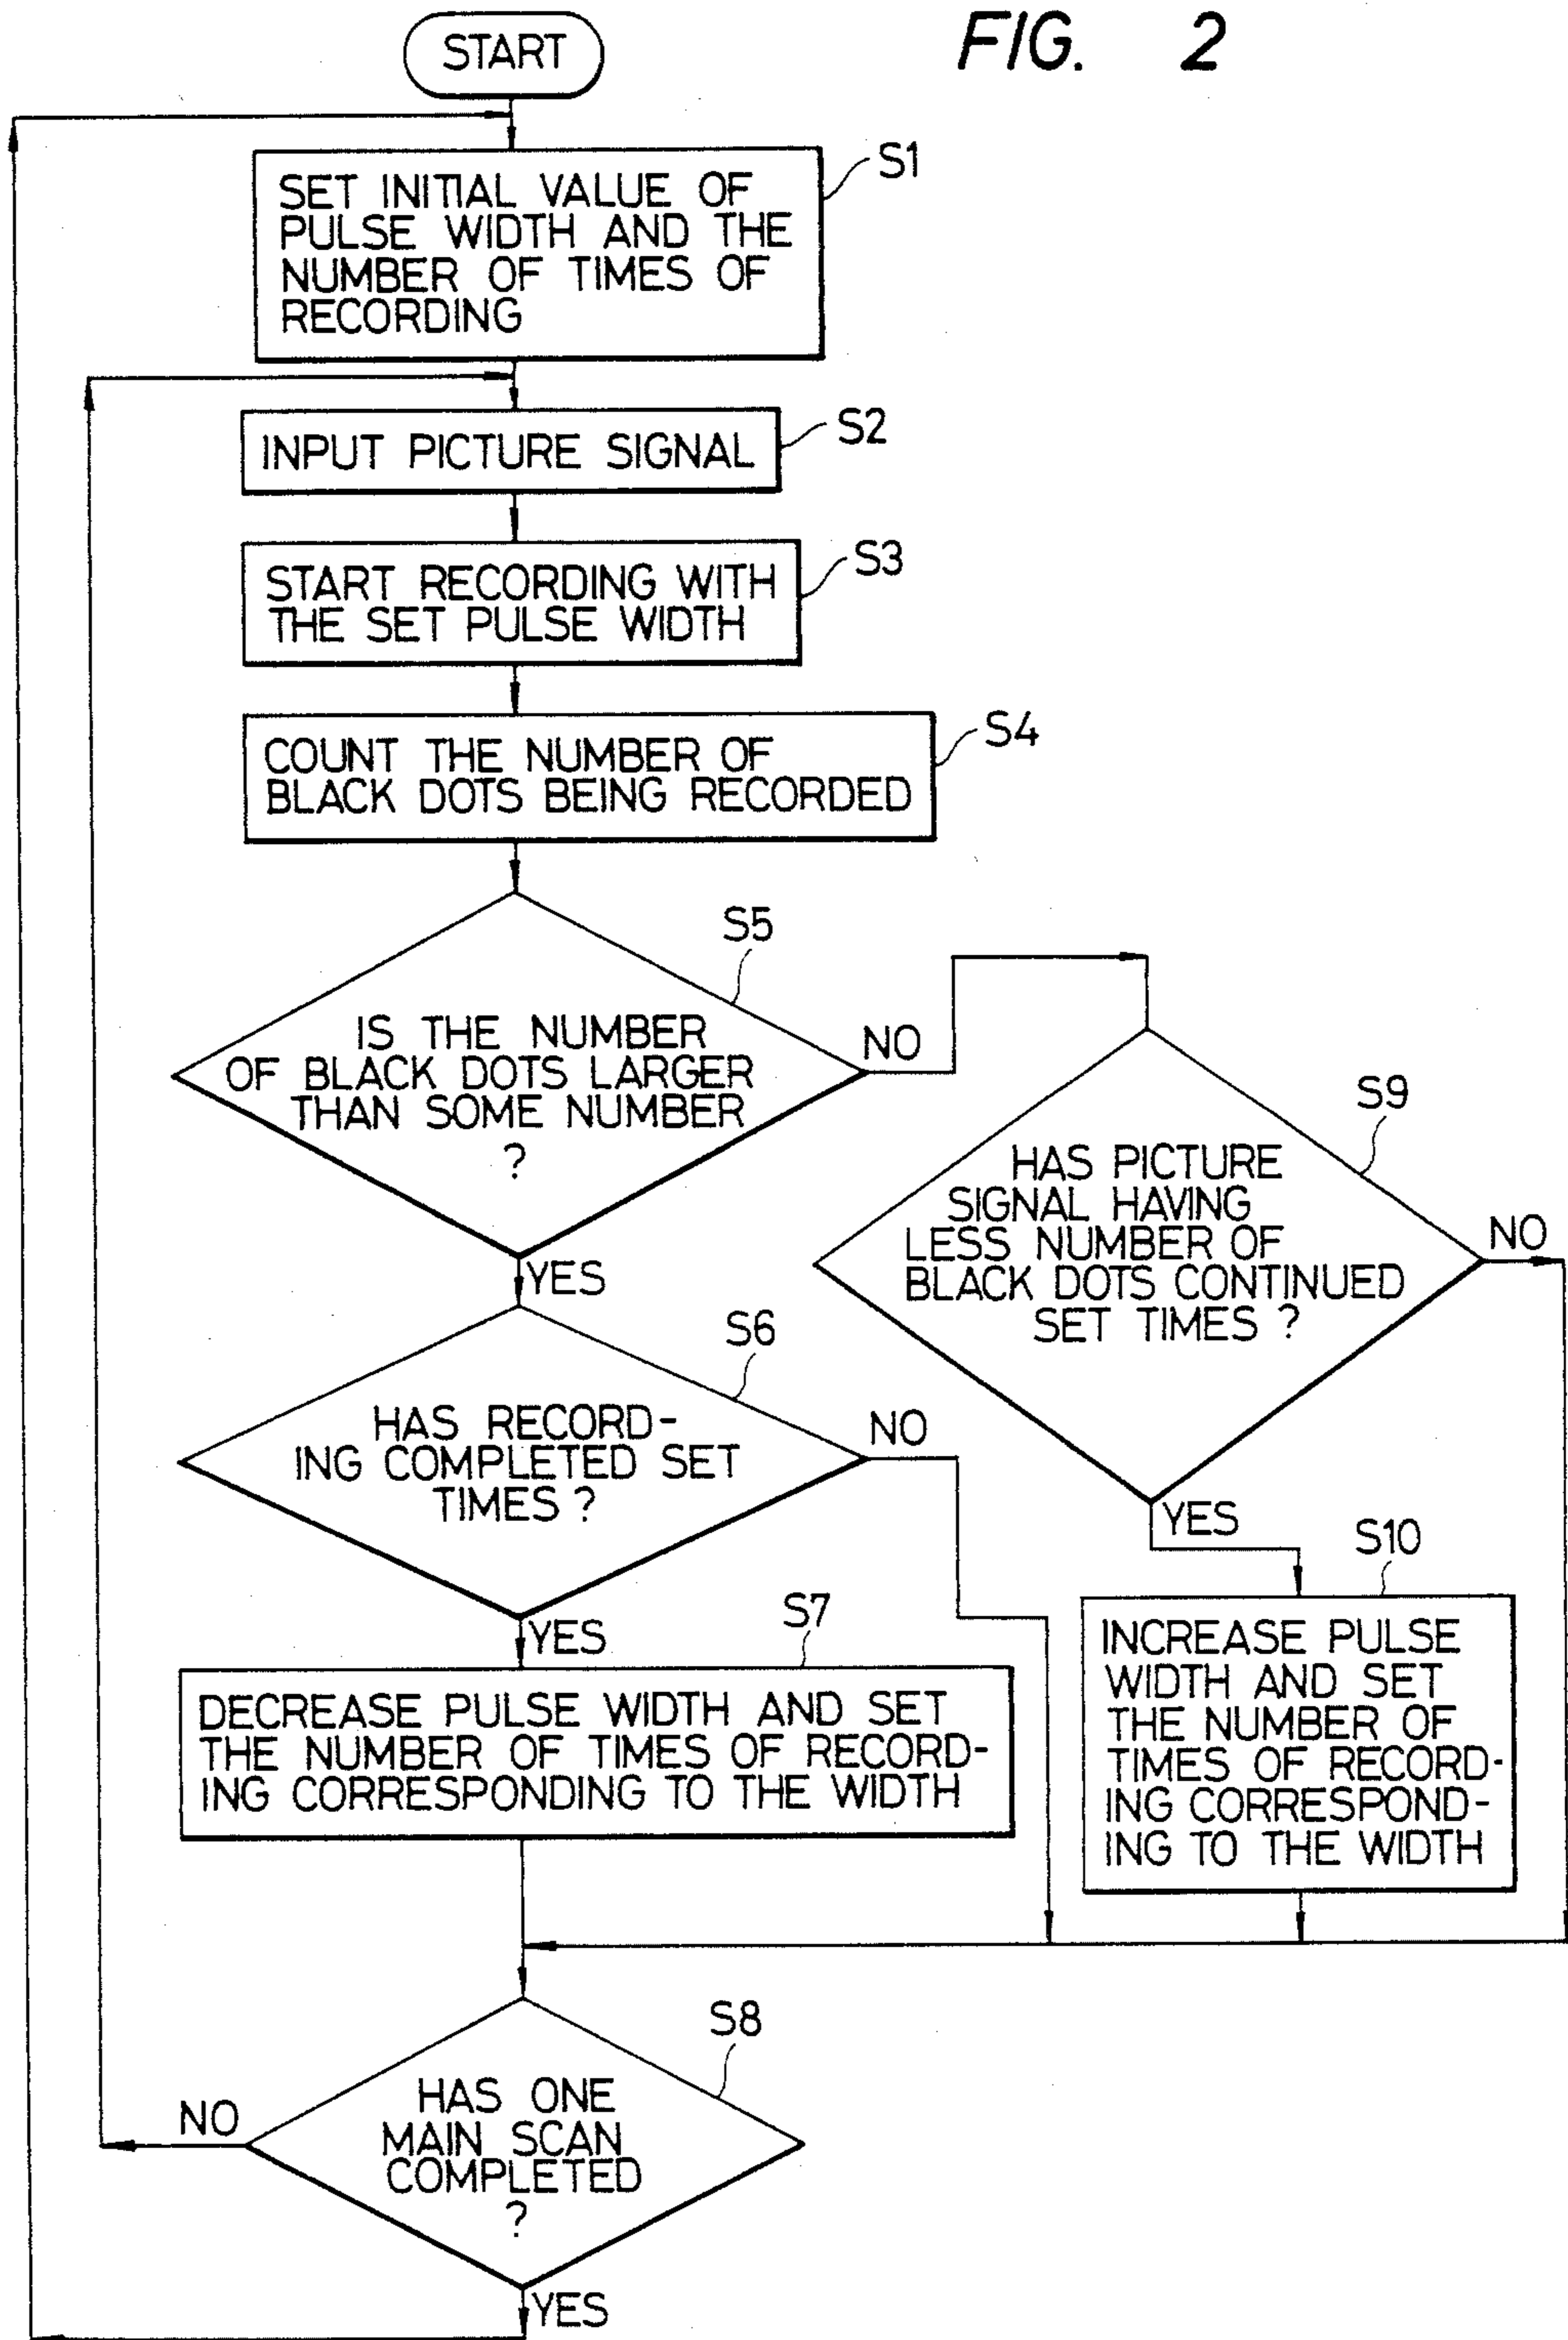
START

FIG. 2

SET INITIAL VALUE OF PULSE WIDTH AND THE NUMBER OF TIMES OF RECORDING

S1

INPUT PICTURE SIGNAL

S2

START RECORDING WITH THE SET PULSE WIDTH

S3

COUNT THE NUMBER OF BLACK DOTS BEING RECORDED

S4

S5

IS THE NUMBER OF BLACK DOTS LARGER THAN SOME NUMBER ?

NO

YES

S9

HAS PICTURE SIGNAL HAVING LESS NUMBER OF BLACK DOTS CONTINUED SET TIMES ?

NO

S6

HAS RECORDING COMPLETED SET TIMES ?

NO

YES

YES

S10

S7

DECREASE PULSE WIDTH AND SET THE NUMBER OF TIMES OF RECORDING CORRESPONDING TO THE WIDTH

INCREASE PULSE WIDTH AND SET THE NUMBER OF TIMES OF RECORDING CORRESPONDING TO THE WIDTH

S8

NO

HAS ONE MAIN SCAN COMPLETED ?

YES